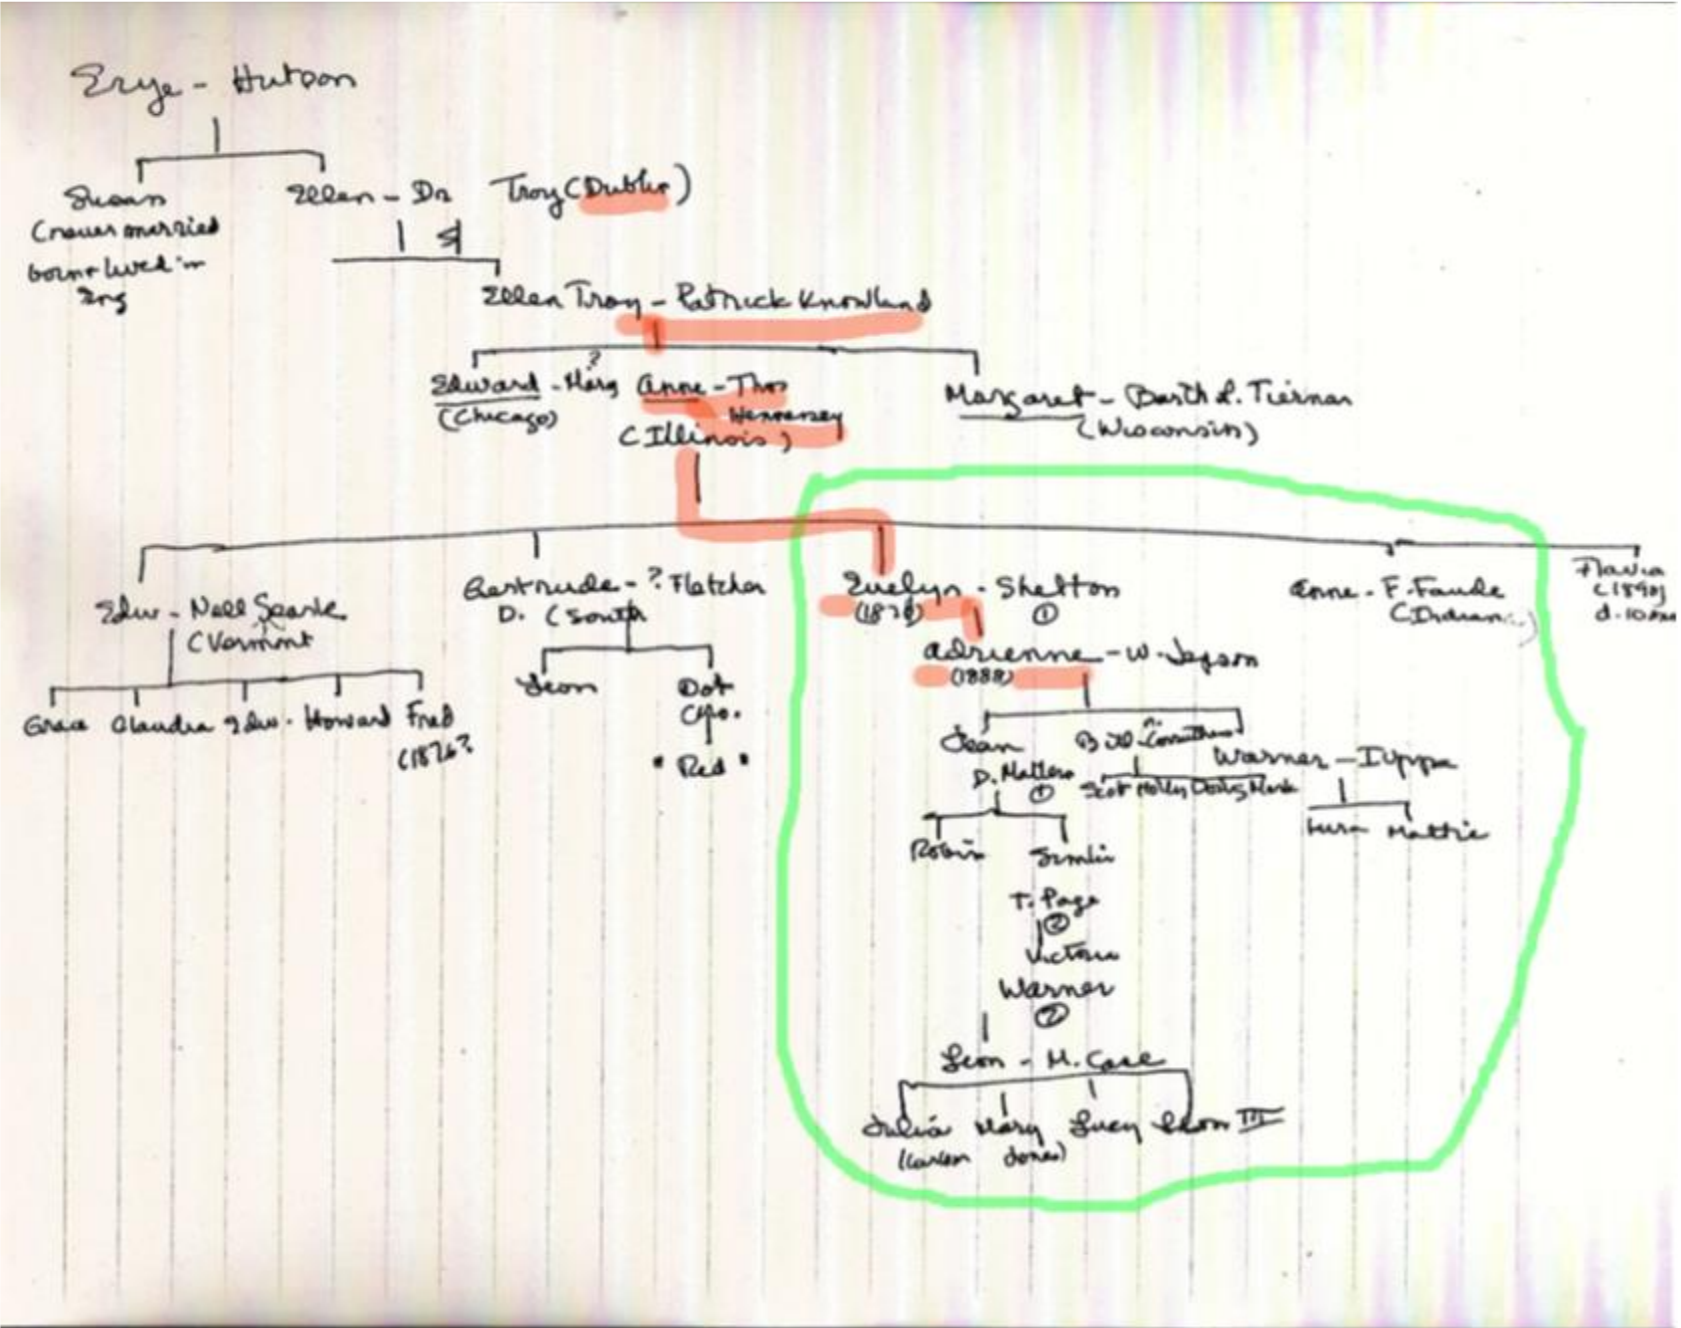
Erye - Hutson

Susan
(never married
born lived in
Eng

Ellen - Dr Troy (Dublin)

1 $

Ellen Troy - Patrick Knowland

Edward - Mary
(Chicago)

?
Anne - Thos
Hennessey
(Illinois)

Margaret - Bartl. Tiernan
(Wisconsin)

Edw - Nell Searle
(Vermont

Grace Claudia Edw. Howard Fred
(1876?

Gertrude - ? Fletcher
D. (South

Leon Dot
Ofo.
"Red"

Evelyn - Shelton
(1870) ①

Adrienne - W. Jepson
(1888)

Jean Bill Carothers
D. Mathers
①
Robin Frankie
T. Page
②
Victoria
Warner
②
Leon - H. Case
Julia Mary Lucy Leon III
(Carlson) (Jones)

Scot Holly Dorothy Mark
Warner - D.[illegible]
Laura Mattie

Anne - F. Fonde
(Indiana)

Flavia
(1890)
d. 10 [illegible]